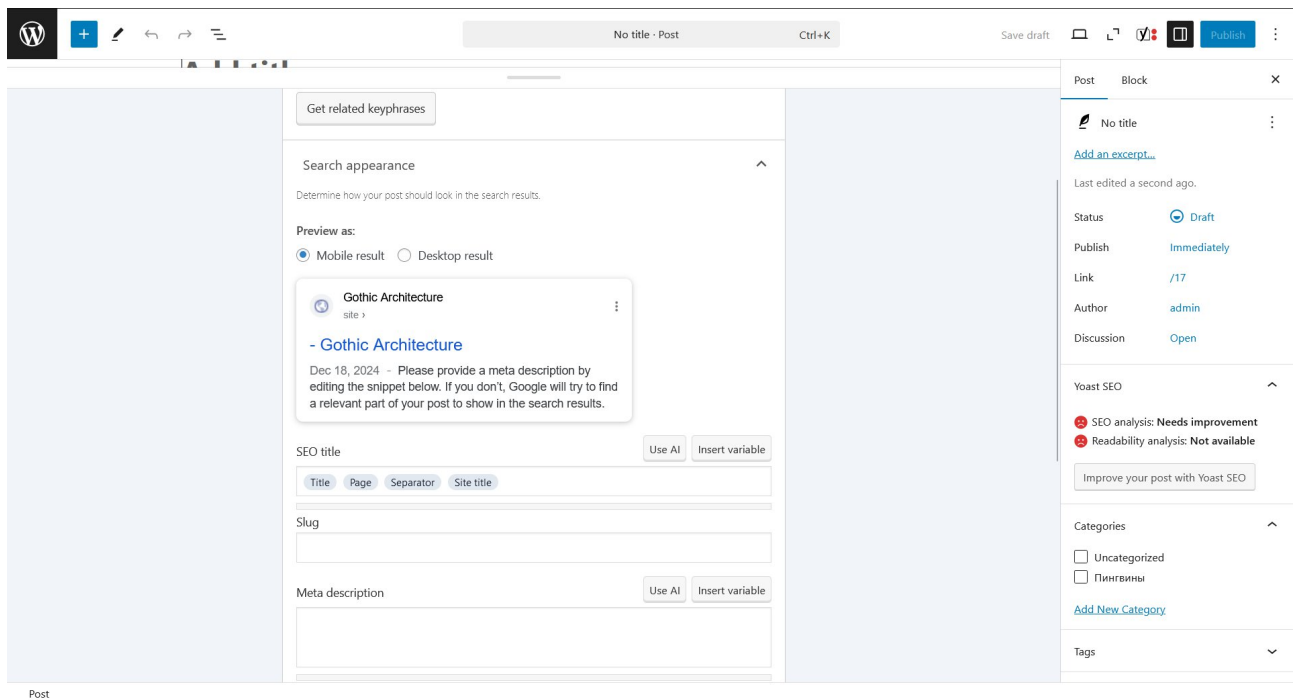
No title · Post Ctrl+K

Save draft Publish

Post Block

No title

Add an excerpt...

Last edited a second ago.

Status Draft

Publish Immediately

Link /17

Author admin

Discussion Open

Yoast SEO

SEO analysis: Needs improvement

Readability analysis: Not available

Improve your post with Yoast SEO

Categories

Uncategorized

Пингвины

Add New Category

Tags

Get related keyphrases

Search appearance

Determine how your post should look in the search results.

Preview as:

Mobile result Desktop result

Gothic Architecture

site ›

- Gothic Architecture

Dec 18, 2024 - Please provide a meta description by editing the snippet below. If you don't, Google will try to find a relevant part of your post to show in the search results.

SEO title

Use AI Insert variable

Title Page Separator Site title

Slug

Meta description

Use AI Insert variable

Post